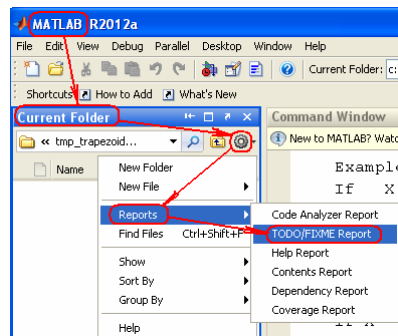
MATLAB R2012a

File Edit View Debug Parallel Desktop Window Help

Current Folder: c:

Shortcuts How to Add What's New

Current Folder

« tmp_trapezoid...

Name

Command Window

New to MATLAB? Watc

Exampl
If X

New Folder
New File
Reports
Find Files Ctrl+Shift+F
Show
Sort By
Group By
Help

Code Analyzer Report
TODO/FIXME Report
Help Report
Contents Report
Dependency Report
Coverage Report

If X